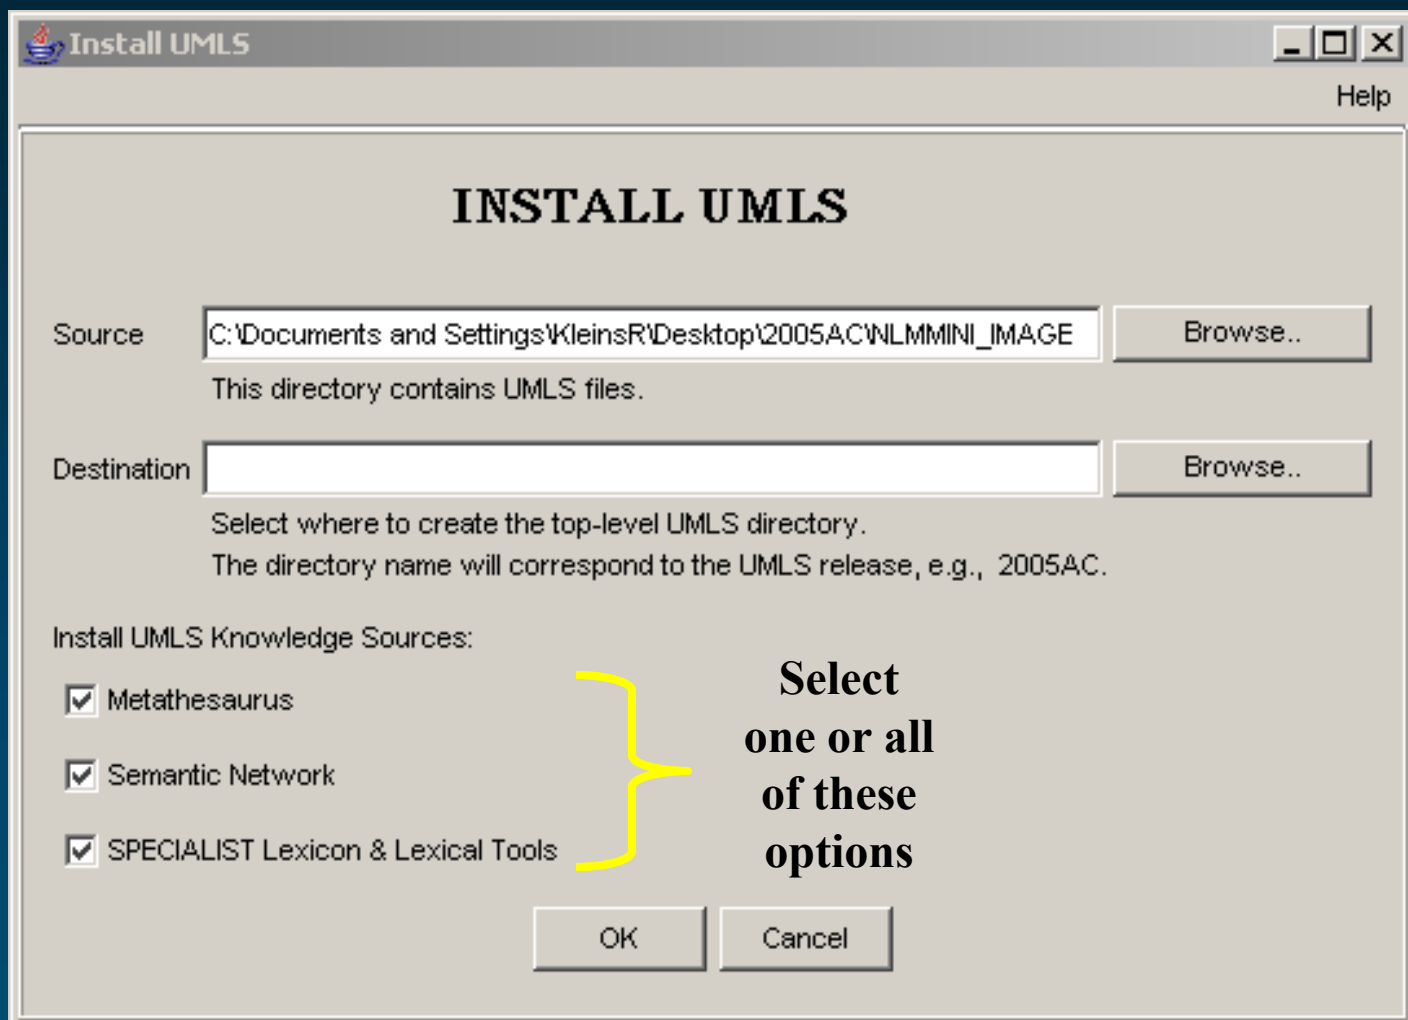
Install UMLS

Help

INSTALL UMLS

Source C:\Documents and Settings\KleinsR\Desktop\2005AC\NLMMINI_IMAGE Browse..

This directory contains UMLS files.

Destination Browse..

Select where to create the top-level UMLS directory.
The directory name will correspond to the UMLS release, e.g., 2005AC.

Install UMLS Knowledge Sources:

Metathesaurus

Semantic Network

SPECIALIST Lexicon & Lexical Tools

Select one or all of these options

OK Cancel